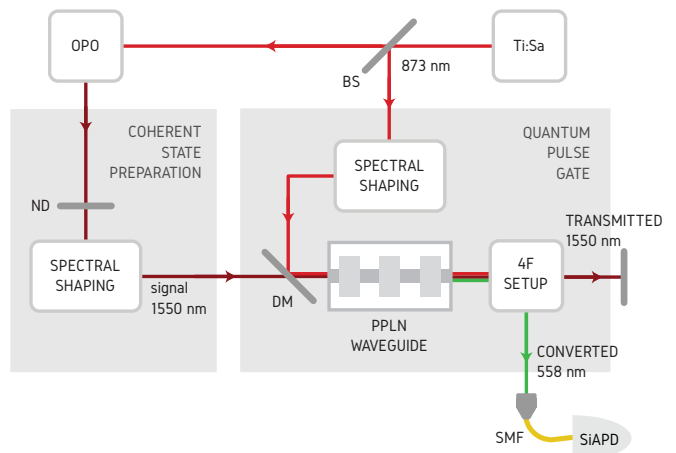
OPO

Ti:Sa

BS

873 nm

COHERENT STATE PREPARATION

QUANTUM PULSE GATE

SPECTRAL SHAPING

ND

TRANSMITTED 1550 nm

SPECTRAL SHAPING

signal 1550 nm

DM

4F SETUP

PPLN WAVEGUIDE

CONVERTED 558 nm

SMF

SiAPD